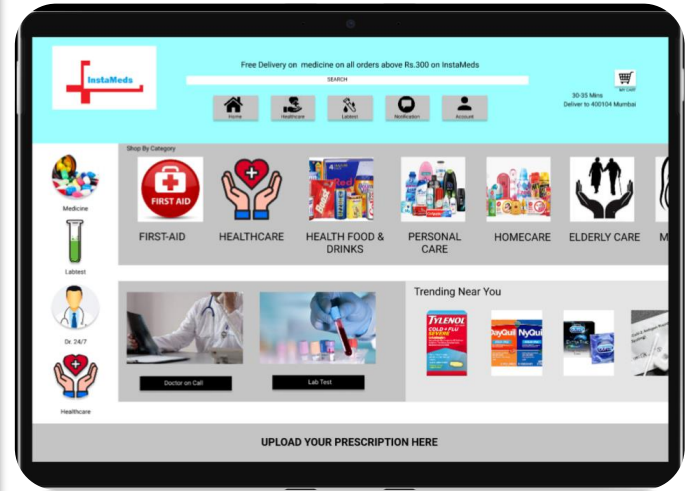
InstaMeds

Free Delivery on medicine on all orders above Rs.300 on InstaMeds

SEARCH

Home Healthcare Labtest Notification Account

MY CART

30-35 Mins
Deliver to 400104 Mumbai

Shop By Category

Medicine

Labtest

Dr. 24/7

Healthcare

FIRST AID

FIRST-AID

HEALTHCARE

HEALTH FOOD & DRINKS

PERSONAL CARE

HOMECARE

ELDERLY CARE

M

Doctor on Call

Lab Test

Trending Near You

TYLENOL COLD + FLU SEVERE

DayQuil NyQuil

UPLOAD YOUR PRESCRIPTION HERE